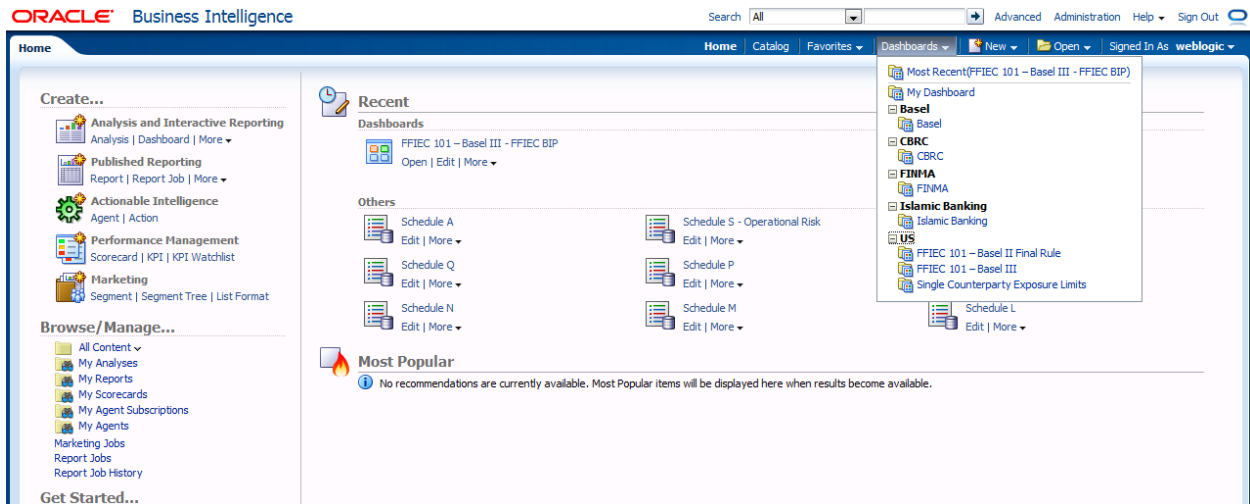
ORACLE Business Intelligence

Search All Advanced Administration Help Sign Out

Home

Home | Catalog | Favorites | Dashboards | New | Open | Signed In As weblogic

Create...

Analysis and Interactive Reporting
Analysis | Dashboard | More

Published Reporting
Report | Report Job | More

Actionable Intelligence
Agent | Action

Performance Management
Scorecard | KPI | KPI Watchlist

Marketing
Segment | Segment Tree | List Format

Browse/Manage...

All Content
My Analyses
My Reports
My Scorecards
My Agent Subscriptions
My Agents
Marketing Jobs
Report Jobs
Report Job History

Get Started...

Recent

Dashboards

FFIEC 101 – Basel III - FFIEC BIP
Open | Edit | More

Others

Schedule A
Edit | More

Schedule S - Operational Risk
Edit | More

Schedule Q
Edit | More

Schedule P
Edit | More

Schedule N
Edit | More

Schedule M
Edit | More

Schedule L
Edit | More

Most Popular

No recommendations are currently available. Most Popular items will be displayed here when results become available.

Most Recent(FFIEC 101 – Basel III - FFIEC BIP)
My Dashboard
Basel
Basel
CBRC
CBRC
FINMA
FINMA
Islamic Banking
Islamic Banking
US
FFIEC 101 – Basel II Final Rule
FFIEC 101 – Basel III
Single Counterparty Exposure Limits